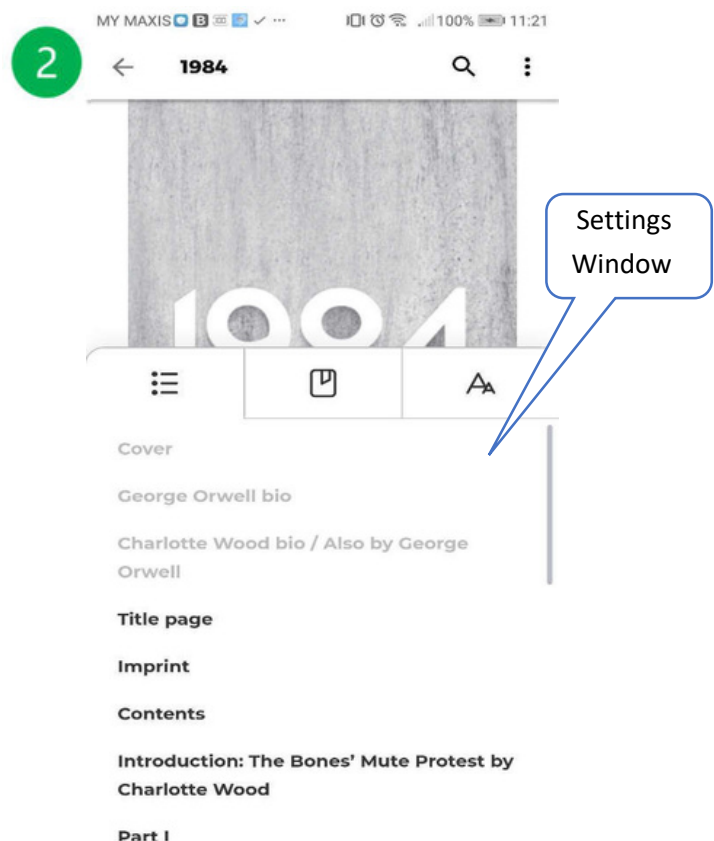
MY MAXIS 100% 11:21

2

1984

1984

Settings Window

Cover

George Orwell bio

Charlotte Wood bio / Also by George Orwell

Title page

Imprint

Contents

Introduction: The Bones' Mute Protest by Charlotte Wood

Part I